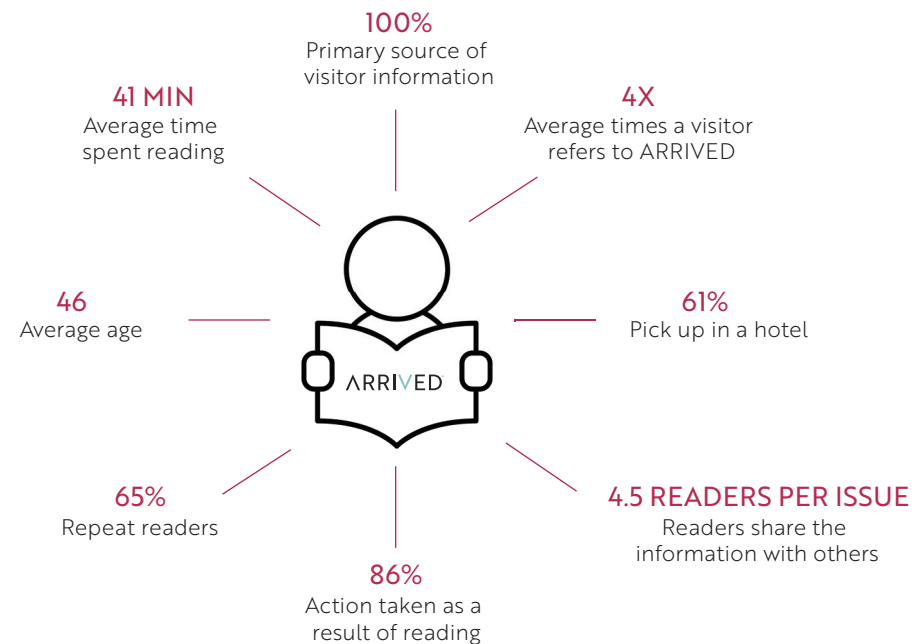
100%
Primary source of visitor information

41 MIN
Average time spent reading

4X
Average times a visitor refers to ARRIVED

46
Average age

ARRIVED

61%
Pick up in a hotel

65%
Repeat readers

4.5 READERS PER ISSUE
Readers share the information with others

86%
Action taken as a result of reading